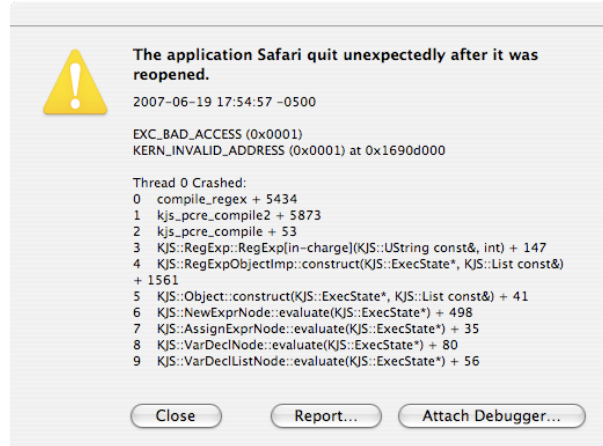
The application Safari quit unexpectedly after it was reopened.

2007-06-19 17:54:57 -0500

EXC_BAD_ACCESS (0x0001)
KERN_INVALID_ADDRESS (0x0001) at 0x1690d000

Thread 0 Crashed:
0 compile_regex + 5434
1 kjs_pcre_compile2 + 5873
2 kjs_pcre_compile + 53
3 KJS::RegExp::RegExp[in-charge](KJS::UString const&, int) + 147
4 KJS::RegExpObjectImp::construct(KJS::ExecState*, KJS::List const&) + 1561
5 KJS::Object::construct(KJS::ExecState*, KJS::List const&) + 41
6 KJS::NewExprNode::evaluate(KJS::ExecState*) + 498
7 KJS::AssignExprNode::evaluate(KJS::ExecState*) + 35
8 KJS::VarDeclNode::evaluate(KJS::ExecState*) + 80
9 KJS::VarDeclListNode::evaluate(KJS::ExecState*) + 56

Close

Report...

Attach Debugger...